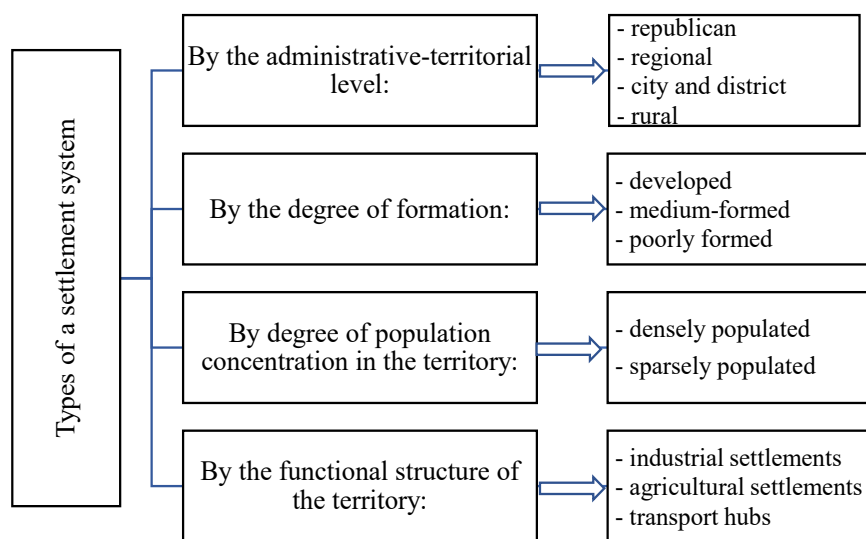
Types of a settlement system

By the administrative-territorial level:

- republican
- regional
- city and district
- rural

By the degree of formation:

- developed
- medium-formed
- poorly formed

By degree of population concentration in the territory:

- densely populated
- sparsely populated

By the functional structure of the territory:

- industrial settlements
- agricultural settlements
- transport hubs